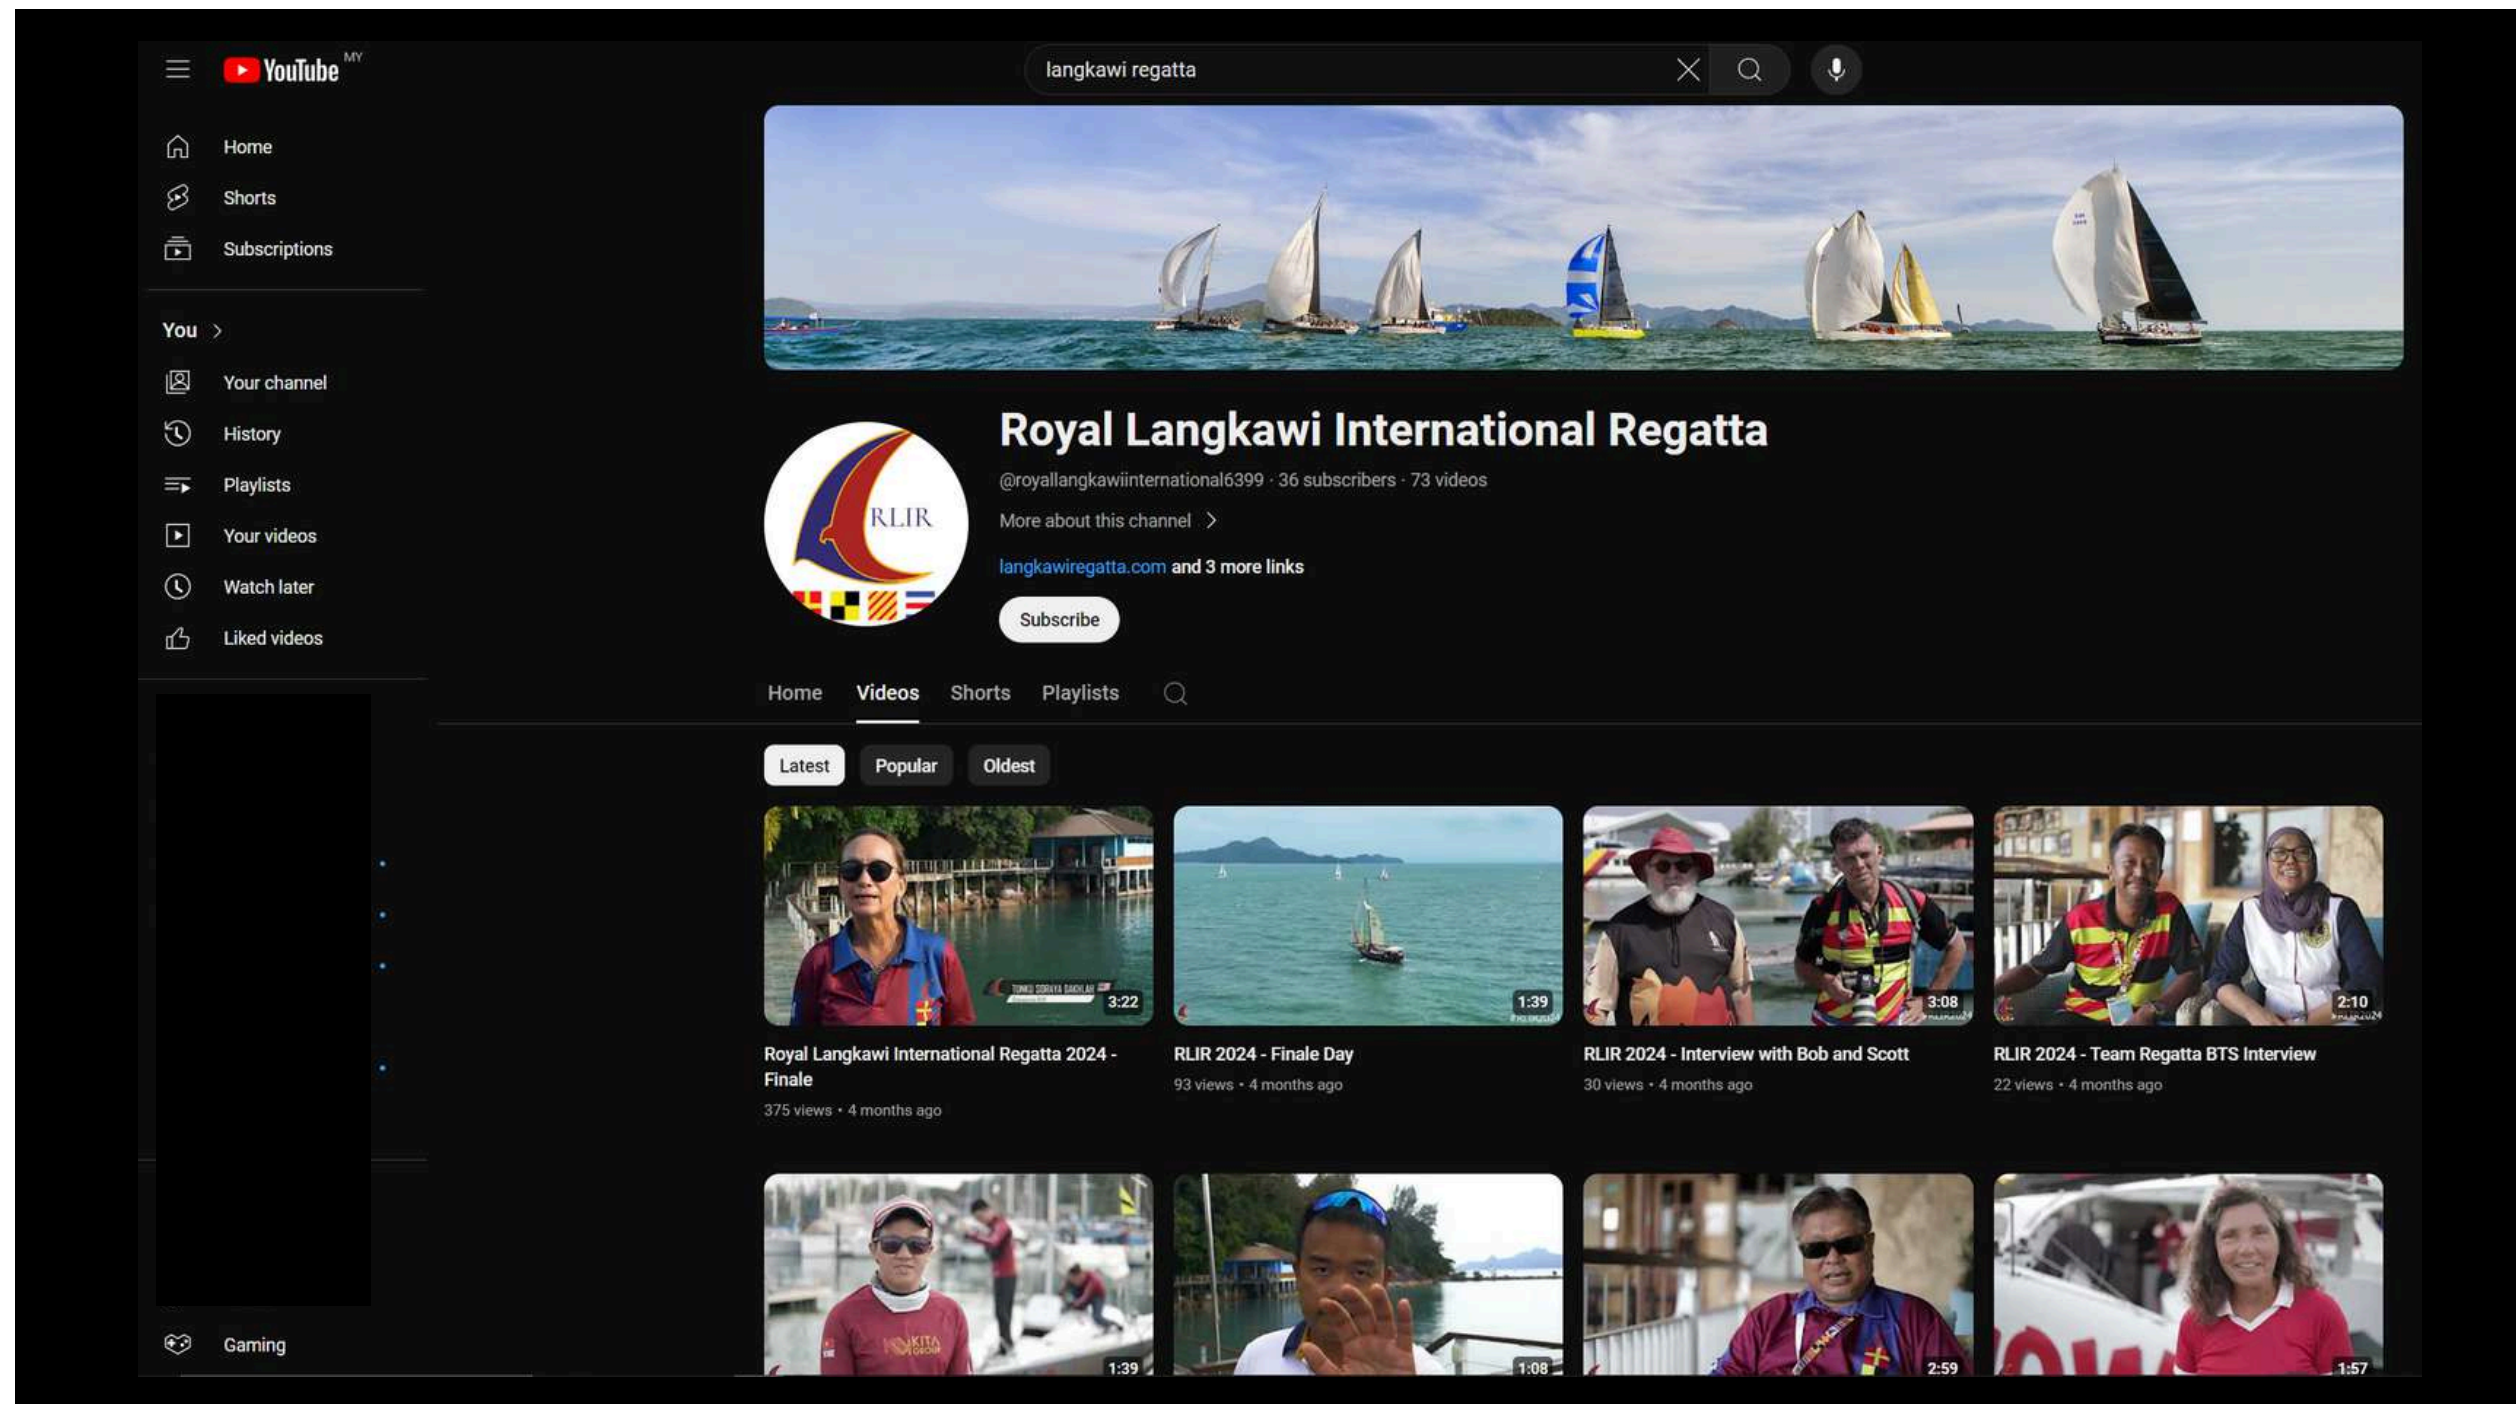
YouTube MY

langkawi regatta

Home
Shorts
Subscriptions

You >
Your channel
History
Playlists
Your videos
Watch later
Liked videos

Gaming

RLIR

Royal Langkawi International Regatta
@royallangkawiinternational6399 · 36 subscribers · 73 videos
More about this channel >
langkawiregatta.com and 3 more links
Subscribe

Home Videos Shorts Playlists

Latest Popular Oldest

3:22
Royal Langkawi International Regatta 2024 - Finale
375 views • 4 months ago

1:39
RLIR 2024 - Finale Day
93 views • 4 months ago

3:08
RLIR 2024 - Interview with Bob and Scott
30 views • 4 months ago

2:10
RLIR 2024 - Team Regatta BTS Interview
22 views • 4 months ago

1:39
1:08
2:59
1:57